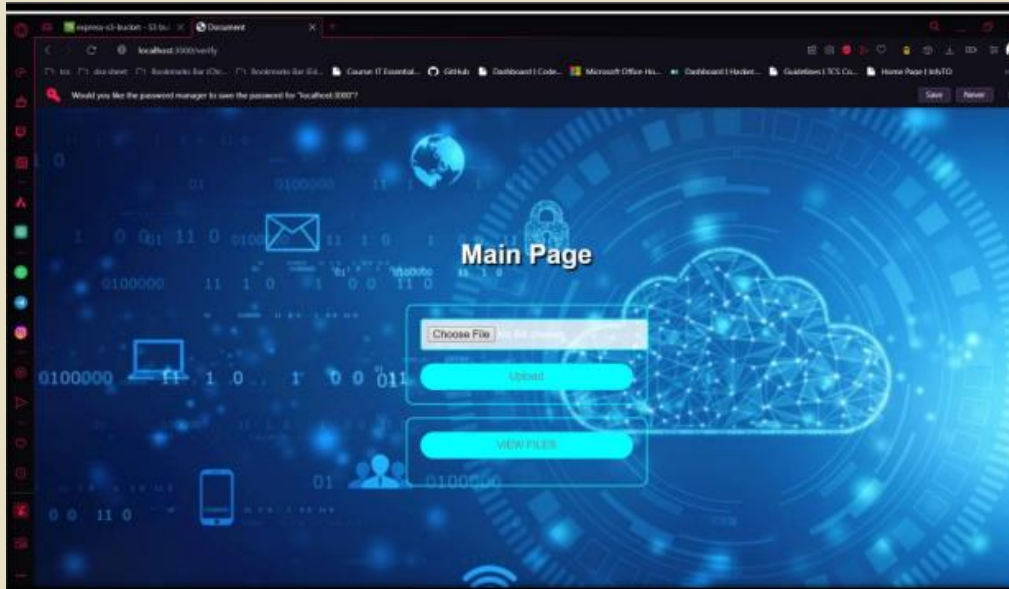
express-s3-bucket - S3 bu | Document

localhost:3000/verify

Bookmarks Bar (Ch... Bookmarks Bar (Ed... Course: IT Essential... GitHub Dashboard | Code... Microsoft Office Ho... Dashboard | Hacker... Guidelines | TCS Cu... Home Page | InfoTO

Would you like the password manager to save the password for "localhost:3000"?

Save Never

Main Page

Choose File No file chosen

Upload

VIEW FILES